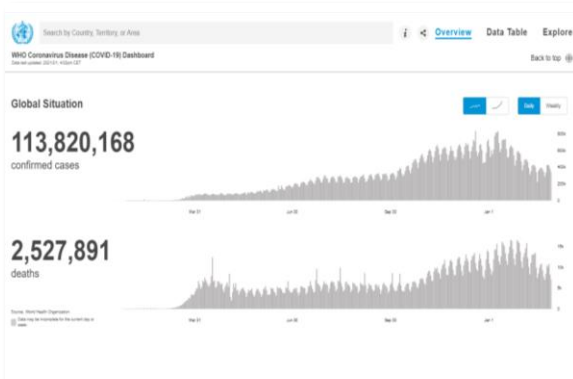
Search by Country, Territory, or Area

Overview Data Table Explore

WHO Coronavirus Disease (COVID-19) Dashboard

Data last updated: 2021/3/1, 4:03pm CET

Back to top

Global Situation

Daily Weekly

113,820,168
confirmed cases

Mar 01 Jun 08 Sep 28 Jan 1

2,527,891
deaths

Source: World Health Organization

Data may be incomplete for the current day or week.

Mar 01 Jun 08 Sep 28 Jan 1